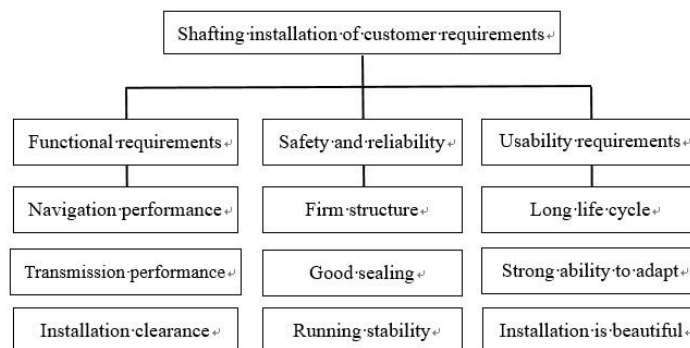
Shafting installation of customer requirements

Functional requirements

Navigation performance

Transmission performance

Installation clearance

Safety and reliability

Firm structure

Good sealing

Running stability

Usability requirements

Long life cycle

Strong ability to adapt

Installation is beautiful